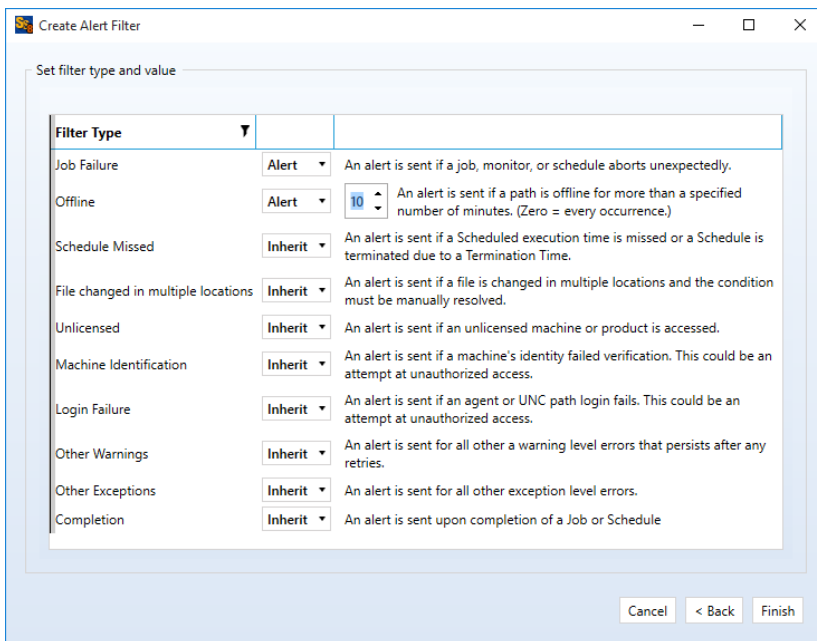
Create Alert Filter

Set filter type and value

| Filter Type | | |
|---|---|---|
| Job Failure | Alert | An alert is sent if a job, monitor, or schedule aborts unexpectedly. |
| Offline | Alert | 10 An alert is sent if a path is offline for more than a specified number of minutes. (Zero = every occurrence.) |
| Schedule Missed | Inherit | An alert is sent if a Scheduled execution time is missed or a Schedule is terminated due to a Termination Time. |
| File changed in multiple locations | Inherit | An alert is sent if a file is changed in multiple locations and the condition must be manually resolved. |
| Unlicensed | Inherit | An alert is sent if an unlicensed machine or product is accessed. |
| Machine Identification | Inherit | An alert is sent if a machine's identity failed verification. This could be an attempt at unauthorized access. |
| Login Failure | Inherit | An alert is sent if an agent or UNC path login fails. This could be an attempt at unauthorized access. |
| Other Warnings | Inherit | An alert is sent for all other a warning level errors that persists after any retries. |
| Other Exceptions | Inherit | An alert is sent for all other exception level errors. |
| Completion | Inherit | An alert is sent upon completion of a Job or Schedule |

Cancel < Back Finish